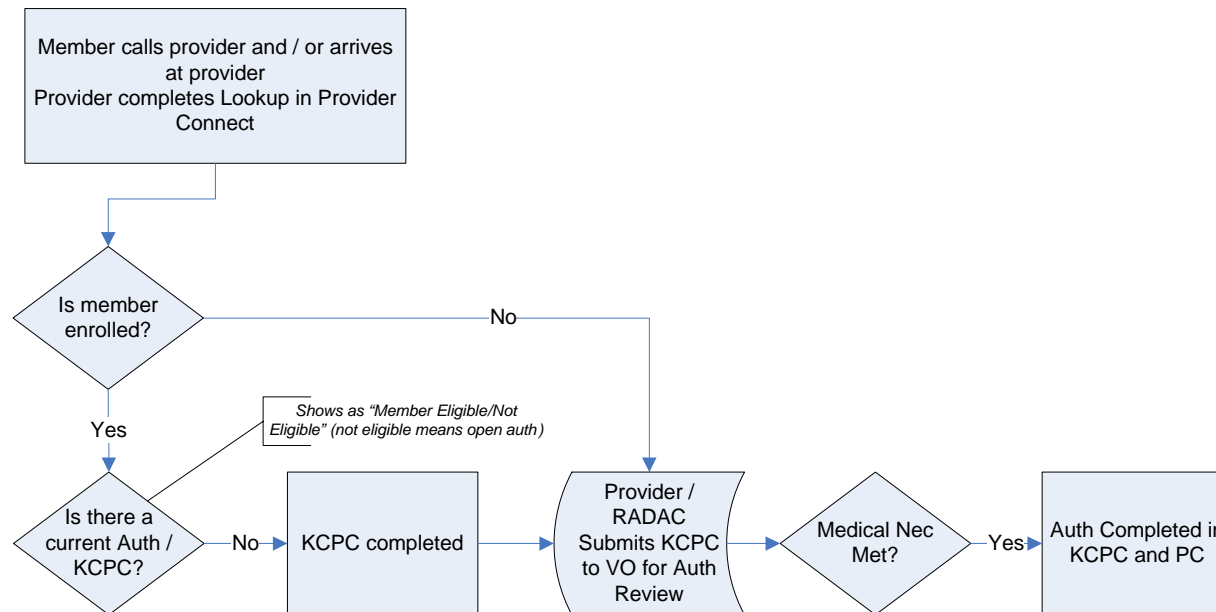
Member calls provider and / or arrives at provider
Provider completes Lookup in Provider Connect

Is member enrolled?

No

Yes

Shows as "Member Eligible/Not Eligible" (not eligible means open auth)

Is there a current Auth / KCPC?

No

KCPC completed

Provider / RADAC Submits KCPC to VO for Auth Review

Medical Nec Met?

Yes

Auth Completed i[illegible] KCPC and PC